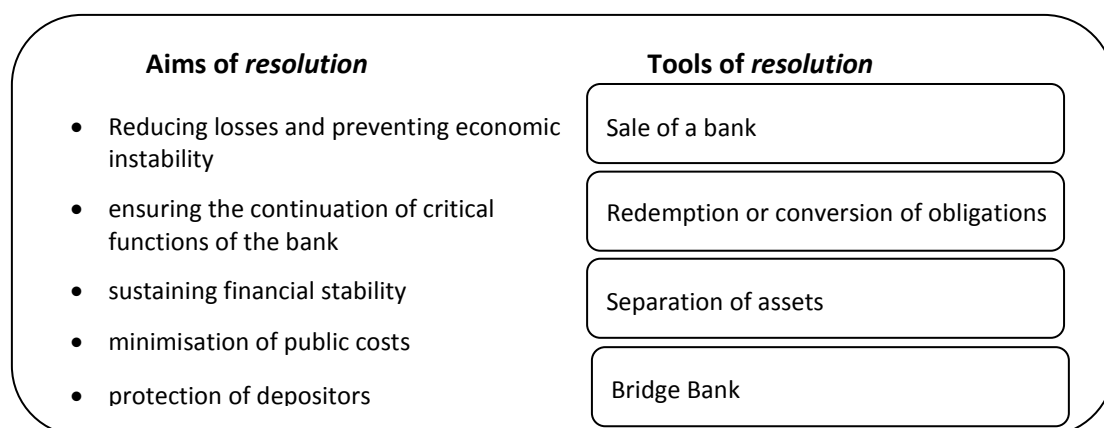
**Aims of *resolution***

- Reducing losses and preventing economic instability
- ensuring the continuation of critical functions of the bank
- sustaining financial stability
- minimisation of public costs
- protection of depositors

**Tools of *resolution***

Sale of a bank

Redemption or conversion of obligations

Separation of assets

Bridge Bank